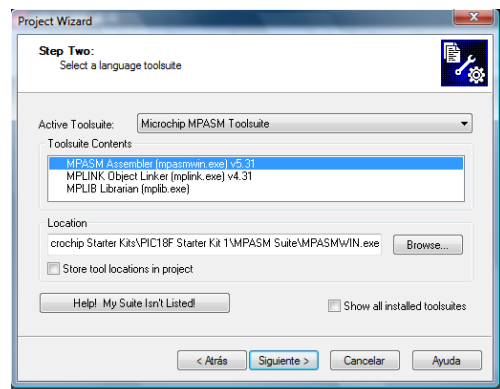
Project Wizard

Step Two:
Select a language toolsuite

Active Toolsuite: Microchip MPASM Toolsuite

Toolsuite Contents

MPASM Assembler (mpasmwin.exe) v5.31
MPLINK Object Linker (mplink.exe) v4.31
MPLIB Librarian (mplib.exe)

Location

crochip Starter Kits\PIC18F Starter Kit 1\MPASM Suite\MPASMWIN.exe

Browse...

Store tool locations in project

Help! My Suite Isn't Listed!

Show all installed toolsuites

< Atrás

Siguiente >

Cancelar

Ayuda